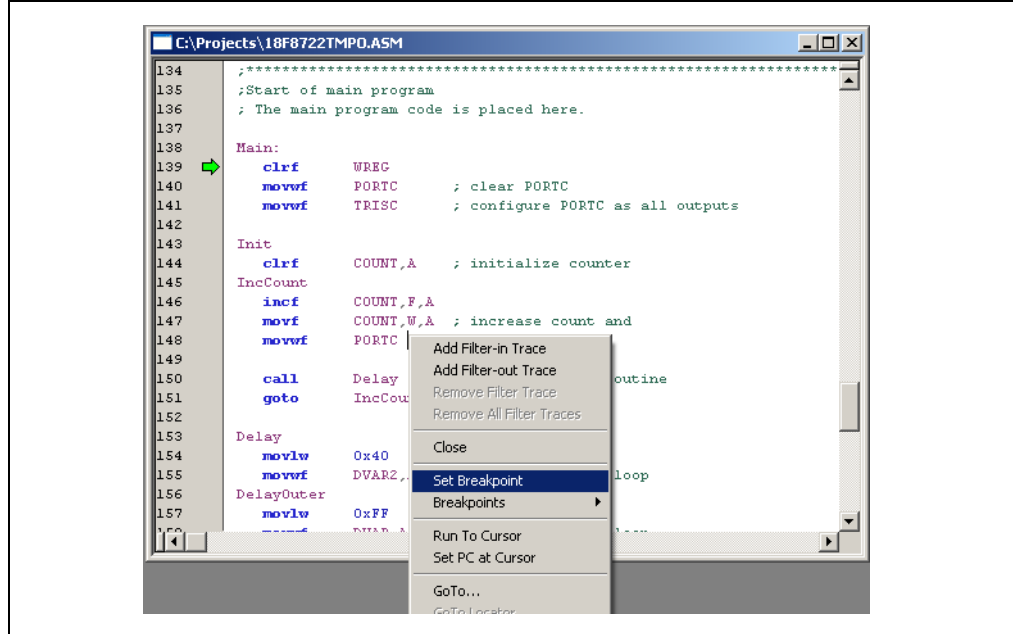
C:\Projects\18F8722TMPO.ASM

134 ;******************************************************************
135 ;Start of main program
136 ; The main program code is placed here.
137
138 Main:
139 clrf WREG
140 movwf PORTC ; clear PORTC
141 movwf TRISC ; configure PORTC as all outputs
142
143 Init
144 clrf COUNT,A ; initialize counter
145 IncCount
146 incf COUNT,F,A
147 movf COUNT,W,A ; increase count and
148 movwf PORTC
149
150 call Delay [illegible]outine
151 goto IncCou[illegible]
152
153 Delay
154 movlw 0x40
155 movwf DVAR2,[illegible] loop
156 DelayOuter
157 movlw 0xFF

Add Filter-in Trace
Add Filter-out Trace
Remove Filter Trace
Remove All Filter Traces
Close
Set Breakpoint
Breakpoints
Run To Cursor
Set PC at Cursor
GoTo...
GoTo Locator